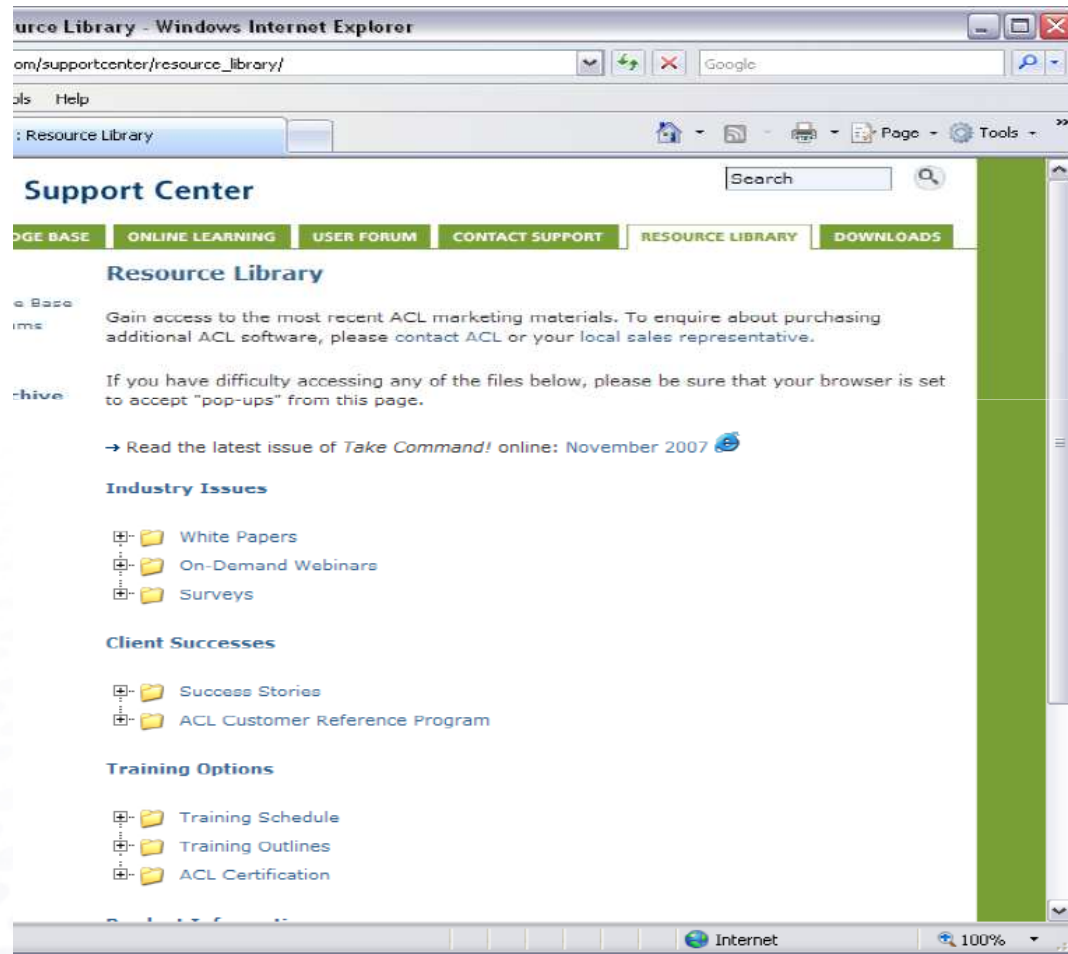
urce Library - Windows Internet Explorer

om/supportcenter/resource_library/

Google

ols Help

: Resource Library

Page Tools

Support Center

Search

OGE BASE | ONLINE LEARNING | USER FORUM | CONTACT SUPPORT | RESOURCE LIBRARY | DOWNLOADS

e Base
ums

chive

Resource Library

Gain access to the most recent ACL marketing materials. To enquire about purchasing additional ACL software, please contact ACL or your local sales representative.

If you have difficulty accessing any of the files below, please be sure that your browser is set to accept "pop-ups" from this page.

→ Read the latest issue of Take Command! online: November 2007

Industry Issues

White Papers
On-Demand Webinars
Surveys

Client Successes

Success Stories
ACL Customer Reference Program

Training Options

Training Schedule
Training Outlines
ACL Certification

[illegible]

Internet
100%